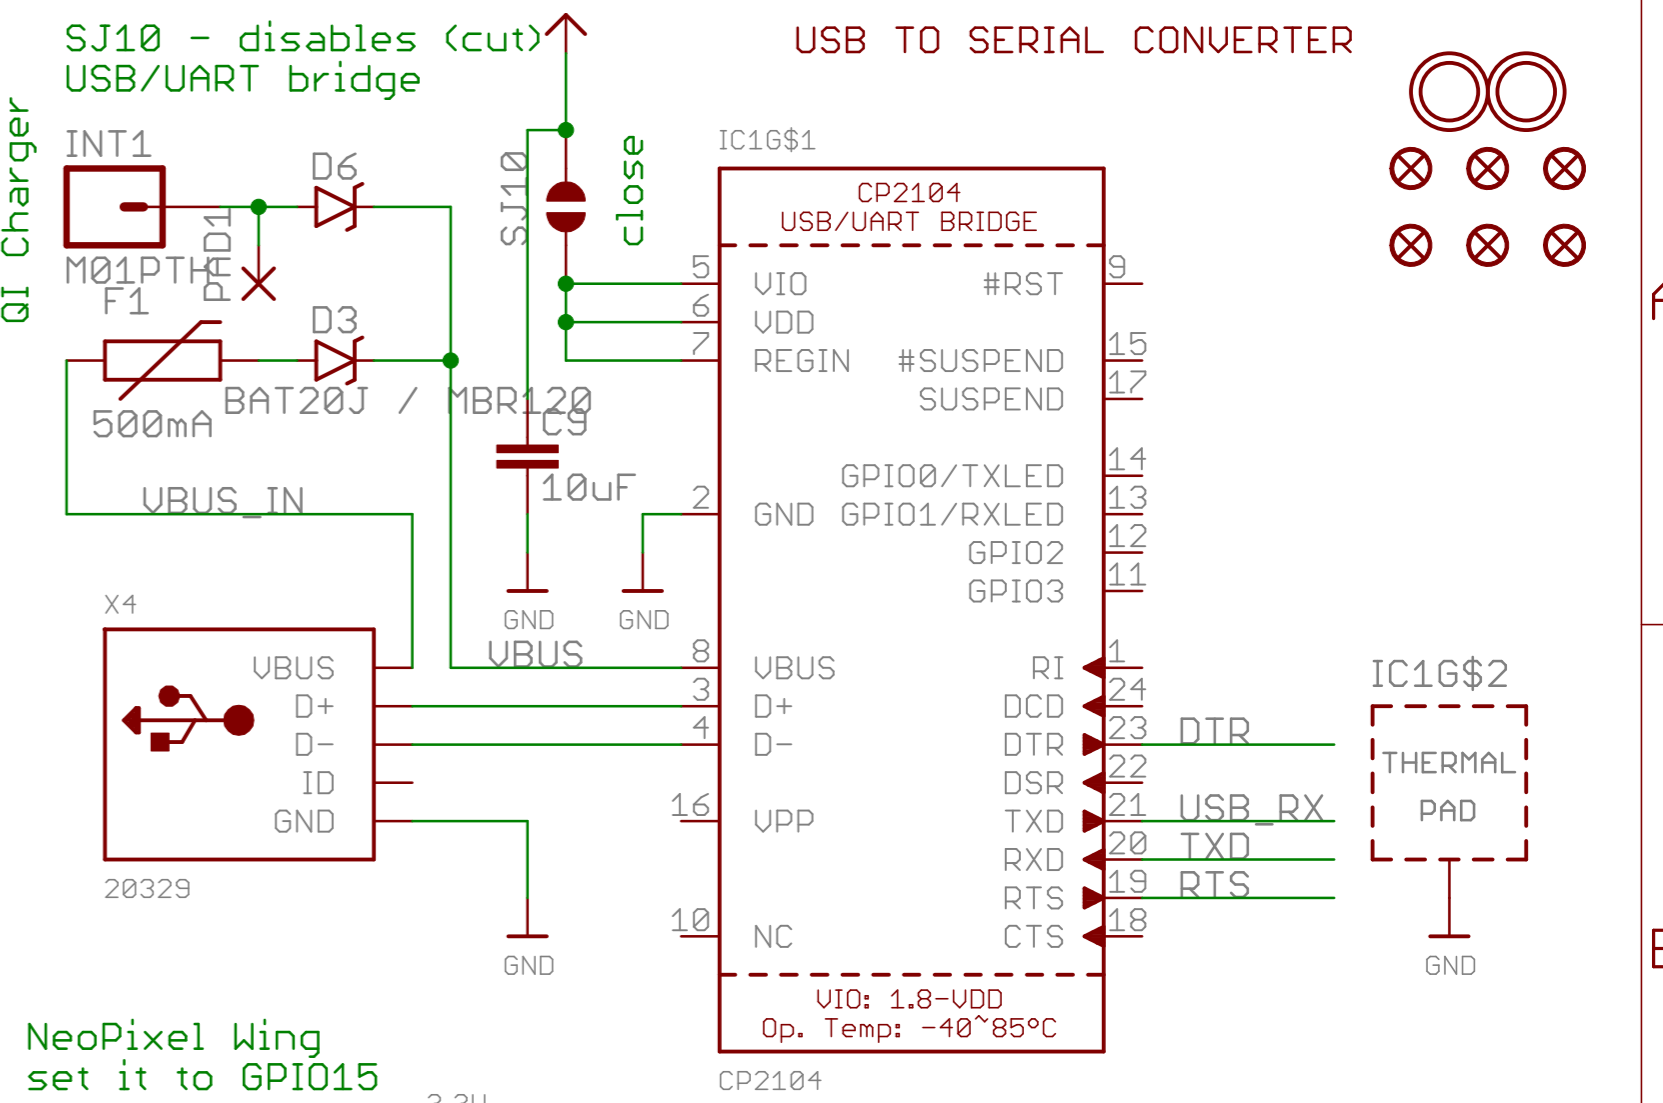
SJ10 - disables (cut)
USB/UART bridge

USB TO SERIAL CONVERTER

QI Charger

INT1
M01PTH
PAD1
D6
F1
D3
500mA
BAT20J / MBR120

SJ10
close
C9
10uF
GND
GND

IC1G$1
CP2104
USB/UART BRIDGE
5 VIO
6 VDD
7 REGIN
9 #RST
15 #SUSPEND
17 SUSPEND
14 GPIO0/TXLED
2 GND
13 GPIO1/RXLED
12 GPIO2
11 GPIO3
8 VBUS
3 D+
4 D-
16 VPP
10 NC
1 RI
24 DCD
23 DTR
22 DSR
21 TXD
20 RXD
19 RTS
18 CTS
VIO: 1.8-VDD
Op. Temp: -40~85°C
CP2104

DTR
USB_RX
TXD
RTS

VBUS_IN
VBUS

X4
VBUS
D+
D-
ID
GND
20329
GND

IC1G$2
THERMAL
PAD
GND

NeoPixel Wing
set it to GPIO15